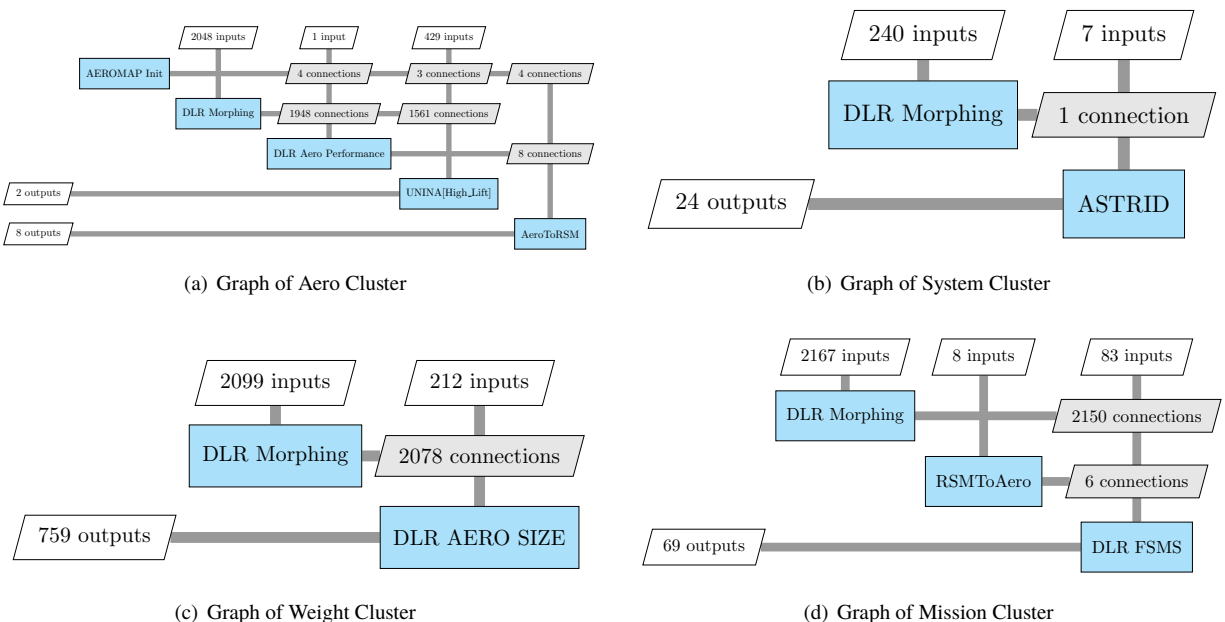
2048 inputs
1 input
429 inputs
AEROMAP Init
4 connections
3 connections
4 connections
DLR Morphing
1948 connections
1561 connections
DLR Aero Performance
8 connections
2 outputs
UNINA[High_Lift]
8 outputs
AeroToRSM

(a) Graph of Aero Cluster

240 inputs
7 inputs
DLR Morphing
1 connection
24 outputs
ASTRID

(b) Graph of System Cluster

2099 inputs
212 inputs
DLR Morphing
2078 connections
759 outputs
DLR AERO SIZE

(c) Graph of Weight Cluster

2167 inputs
8 inputs
83 inputs
DLR Morphing
2150 connections
RSMToAero
6 connections
69 outputs
DLR FSMS

(d) Graph of Mission Cluster